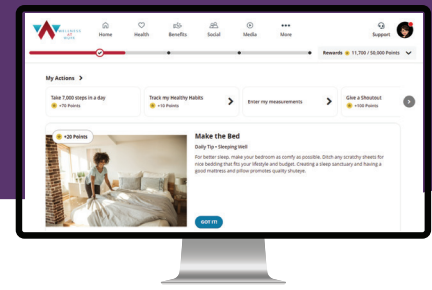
WELLNESS AT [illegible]

Home

Health

Benefits

Social

Media

More

Support

Rewards 11,760 / 50,000 Points

My Actions >

Take 7,000 steps in a day
+70 Points

Track my Healthy Habits
+10 Points

Enter my measurements

Give a Shoutout
+100 Points

+20 Points

Make the Bed

Daily Tip • Sleeping Well

For better sleep, make your bedroom as comfy as possible. Ditch any scratchy sheets for nice bedding that fits your lifestyle and budget. Creating a sleep sanctuary and having a good mattress and pillow promotes quality shuteye.

GOT IT!